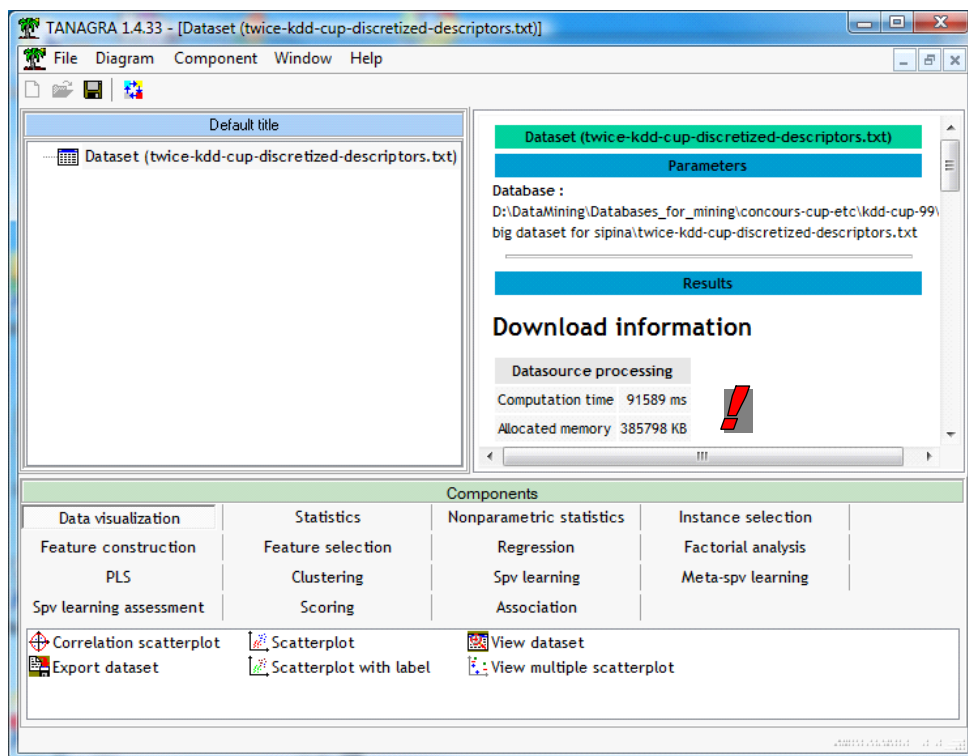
TANAGRA 1.4.33 - [Dataset (twice-kdd-cup-discretized-descriptors.txt)]

File Diagram Component Window Help

Default title

Dataset (twice-kdd-cup-discretized-descriptors.txt)

Dataset (twice-kdd-cup-discretized-descriptors.txt)

Parameters

Database :
D:\DataMining\Databases_for_mining\concours-cup-etc\kdd-cup-99\big dataset for sipina\twice-kdd-cup-discretized-descriptors.txt

Results

Download information

| Datasource processing | |
|---|---|
| Computation time | 91589 ms |
| Allocated memory | 385798 KB |

!

Components

| Data visualization | Statistics | Nonparametric statistics | Instance selection |
|---|---|---|---|
| Feature construction | Feature selection | Regression | Factorial analysis |
| PLS | Clustering | Spv learning | Meta-spv learning |
| Spv learning assessment | Scoring | Association | |

Correlation scatterplot
Export dataset
Scatterplot
Scatterplot with label
View dataset
View multiple scatterplot